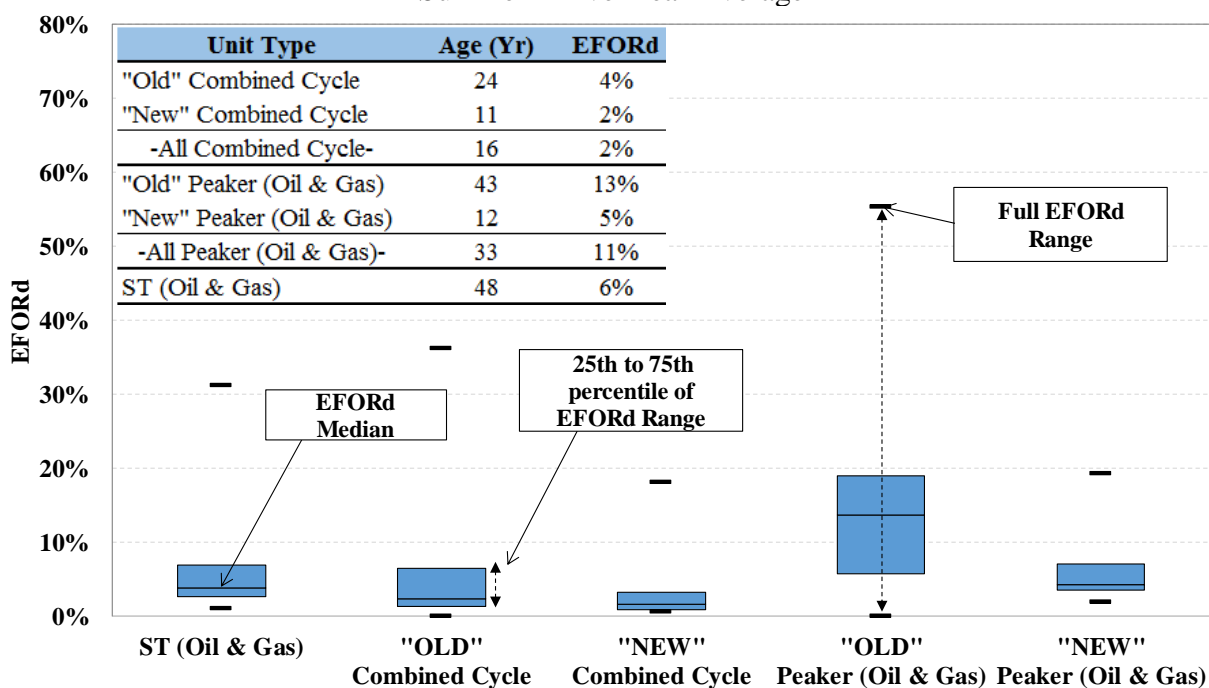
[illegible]

| Unit Type | Age (Yr) | EFORd |
|---|---|---|
| "Old" Combined Cycle | 24 | 4% |
| "New" Combined Cycle | 11 | 2% |
| -All Combined Cycle- | 16 | 2% |
| "Old" Peaker (Oil & Gas) | 43 | 13% |
| "New" Peaker (Oil & Gas) | 12 | 5% |
| -All Peaker (Oil & Gas)- | 33 | 11% |
| ST (Oil & Gas) | 48 | 6% |

80%
70%
60%
50%
40%
30%
20%
10%
0%

EFORd

Full EFORd Range

25th to 75th percentile of EFORd Range

EFORd Median

ST (Oil & Gas)
"OLD" Combined Cycle
"NEW" Combined Cycle
"OLD" Peaker (Oil & Gas)
"NEW" Peaker (Oil & Gas)